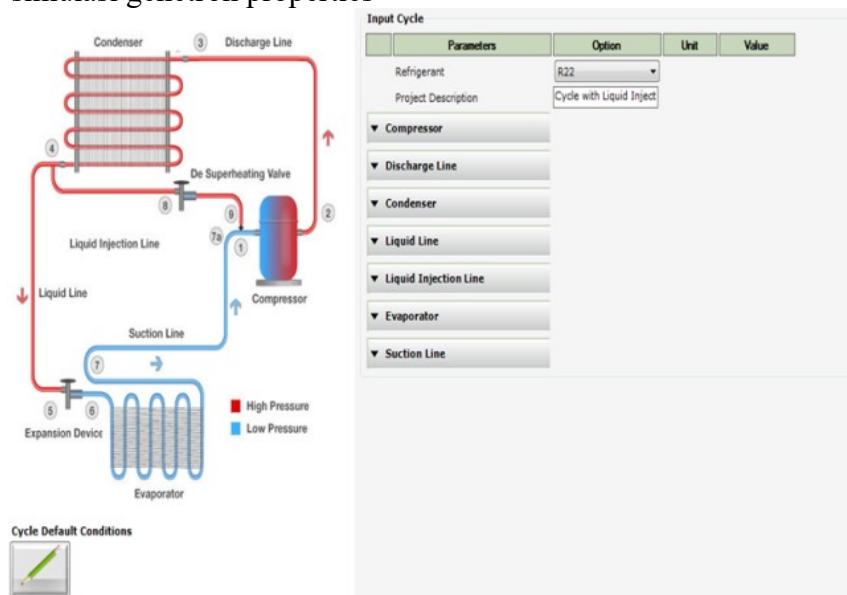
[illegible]

Condenser
3
Discharge Line
4
De Superheating Valve
8
9
2
7a
1
Liquid Injection Line
Liquid Line
Compressor
Suction Line
7
5
6
Expansion Device
High Pressure
Low Pressure
Evaporator

Cycle Default Conditions

Input Cycle

| | Parameters | Option | Unit | Value |
|---|---|---|---|---|
| | Refrigerant | R22 | | |
| | Project Description | Cycle with Liquid Inject | | |

▼ Compressor
▼ Discharge Line
▼ Condenser
▼ Liquid Line
▼ Liquid Injection Line
▼ Evaporator
▼ Suction Line